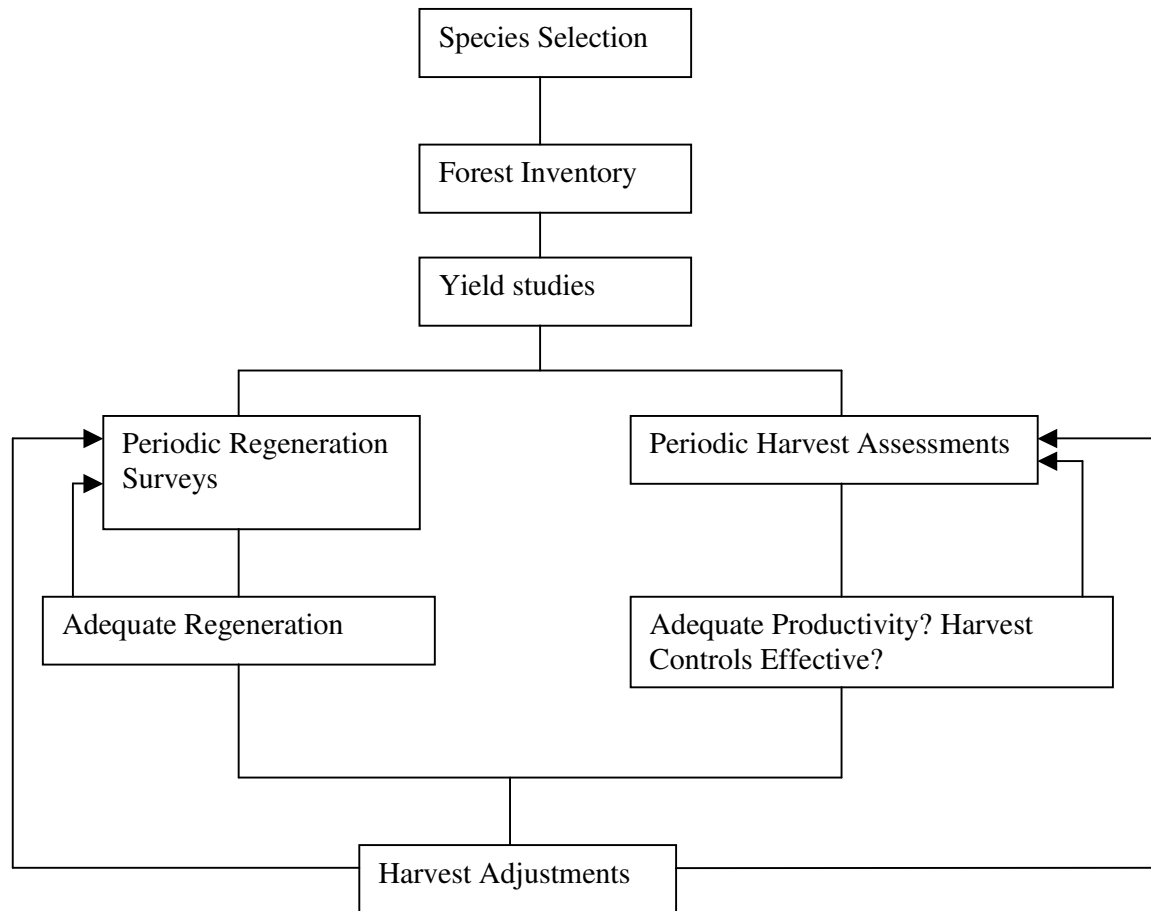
Species Selection

Forest Inventory

Yield studies

Periodic Regeneration Surveys

Periodic Harvest Assessments

Adequate Regeneration

Adequate Productivity? Harvest Controls Effective?

Harvest Adjustments